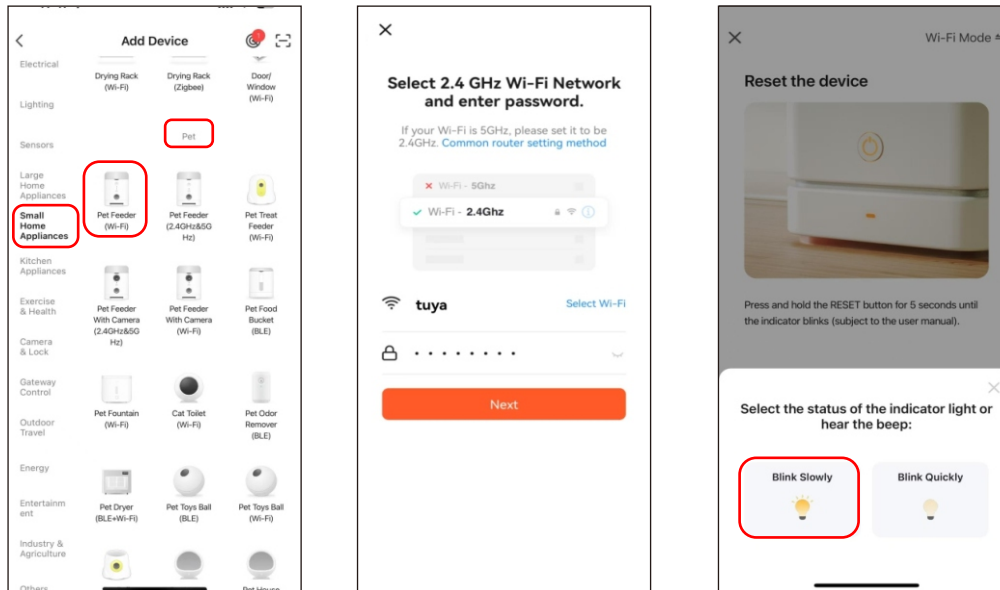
Add Device

Electrical
Lighting
Sensors
Large Home Appliances
Small Home Appliances
Kitchen Appliances
Exercise & Health
Camera & Lock
Gateway Control
Outdoor Travel
Energy
Entertainment
Industry & Agriculture
Others

Drying Rack (Wi-Fi)
Drying Rack (Zigbee)
Door/ Window (Wi-Fi)
Pet
Pet Feeder (Wi-Fi)
Pet Feeder (2.4GHz&5G Hz)
Pet Treat Feeder (Wi-Fi)
Pet Feeder With Camera (2.4GHz&5G Hz)
Pet Feeder With Camera (Wi-Fi)
Pet Food Bucket (BLE)
Pet Fountain (Wi-Fi)
Cat Toilet (Wi-Fi)
Pet Odor Remover (BLE)
Pet Dryer (BLE+Wi-Fi)
Pet Toys Ball (BLE)
Pet Toys Ball (Wi-Fi)
Pet House

Select 2.4 GHz Wi-Fi Network and enter password.

If your Wi-Fi is 5GHz, please set it to be 2.4GHz. Common router setting method

Wi-Fi - 5Ghz
Wi-Fi - 2.4Ghz

tuya
Select Wi-Fi
• • • • • • • •
Next

Wi-Fi Mode

Reset the device

Press and hold the RESET button for 5 seconds until the indicator blinks (subject to the user manual).

Select the status of the indicator light or hear the beep:

Blink Slowly
Blink Quickly